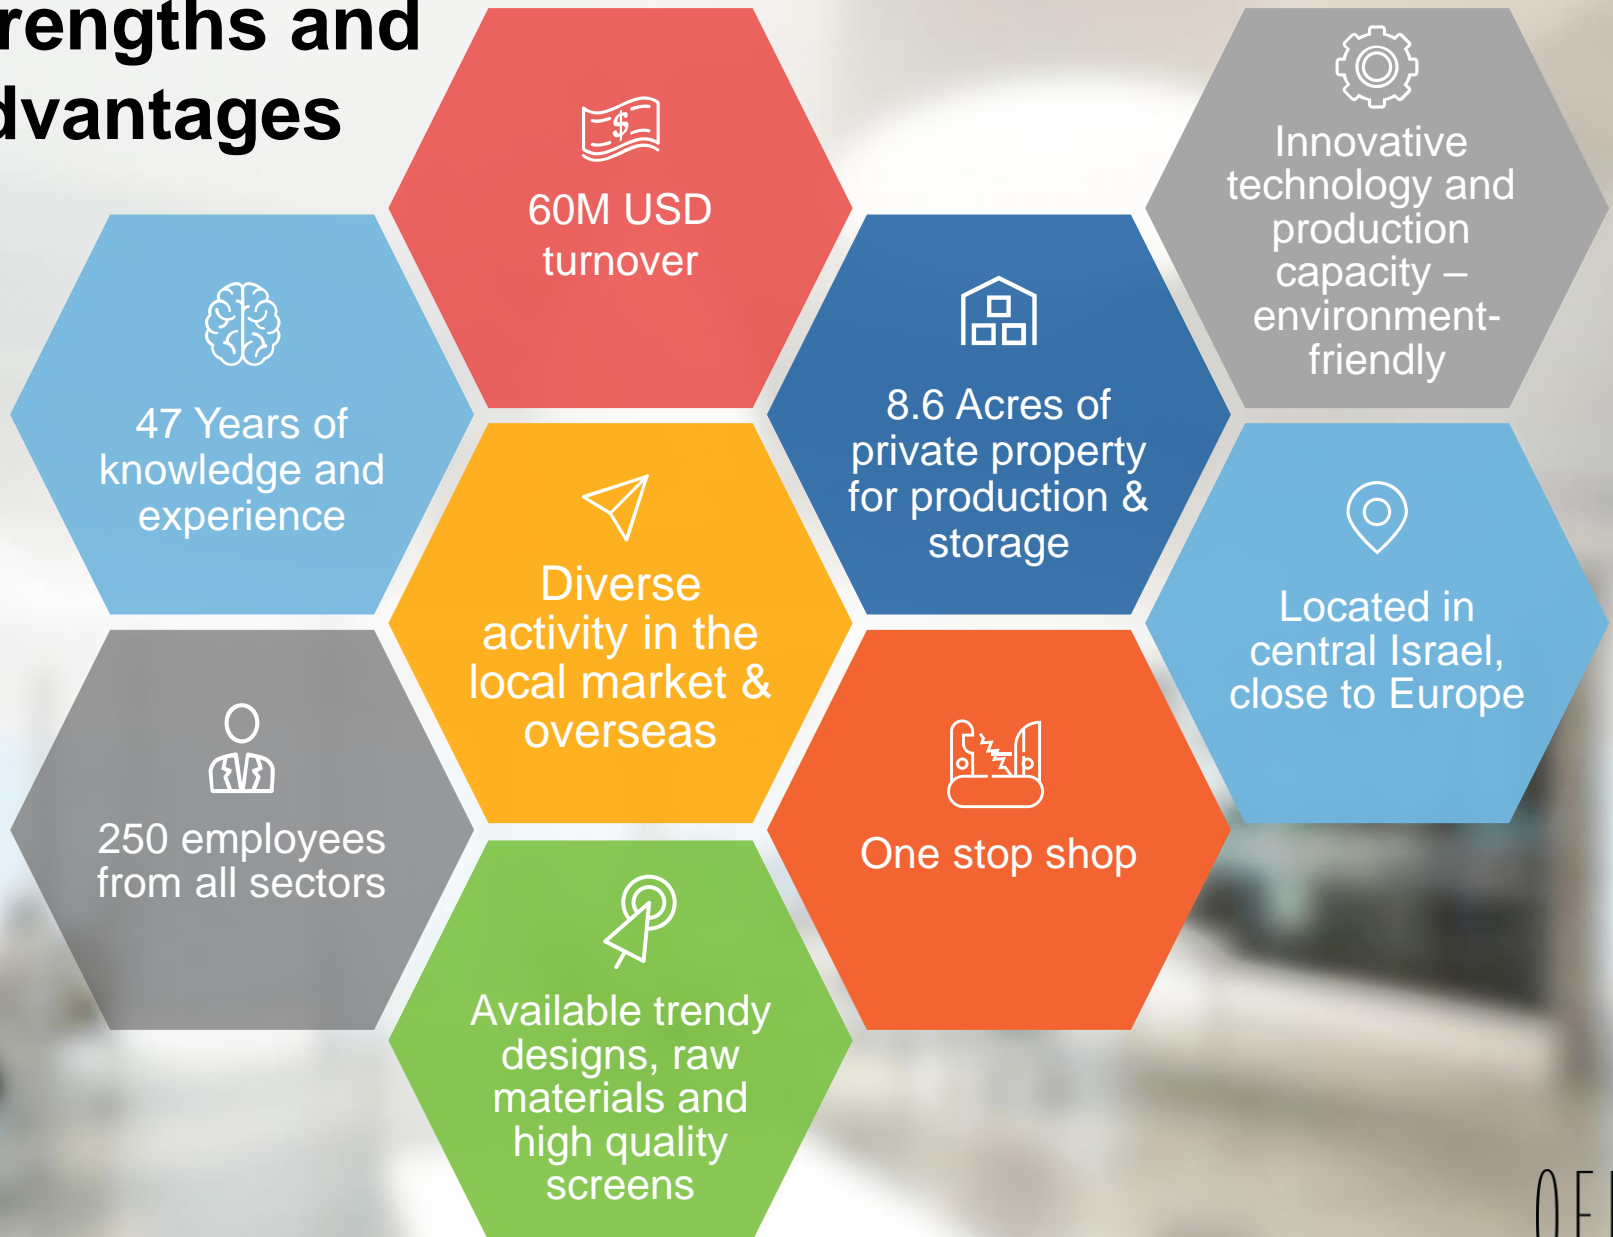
rengths and
dvantages

60M USD turnover

Innovative technology and production capacity – environment-friendly

47 Years of knowledge and experience

8.6 Acres of private property for production & storage

Diverse activity in the local market & overseas

Located in central Israel, close to Europe

250 employees from all sectors

One stop shop

Available trendy designs, raw materials and high quality screens

OE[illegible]